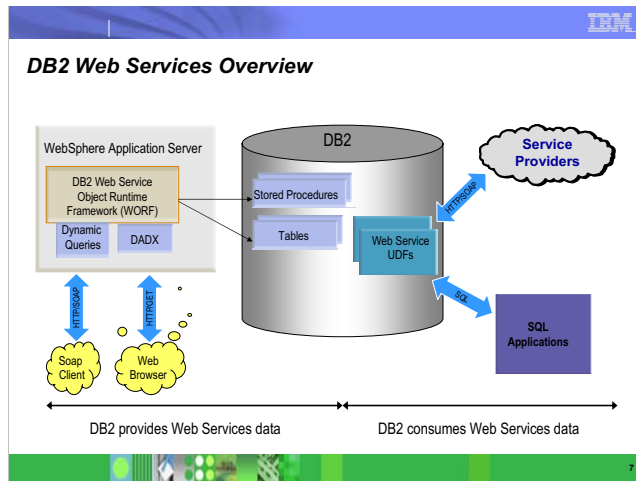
IBM

DB2 Web Services Overview

WebSphere Application Server

DB2 Web Service Object Runtime Framework (WORF)

Dynamic Queries

DADX

HTTP/SOAP

HTTP/GET

Soap Client

Web Browser

DB2

Stored Procedures

Tables

Web Service UDFs

HTTP/SOAP

Service Providers

SQL

SQL Applications

DB2 provides Web Services data

DB2 consumes Web Services data

7